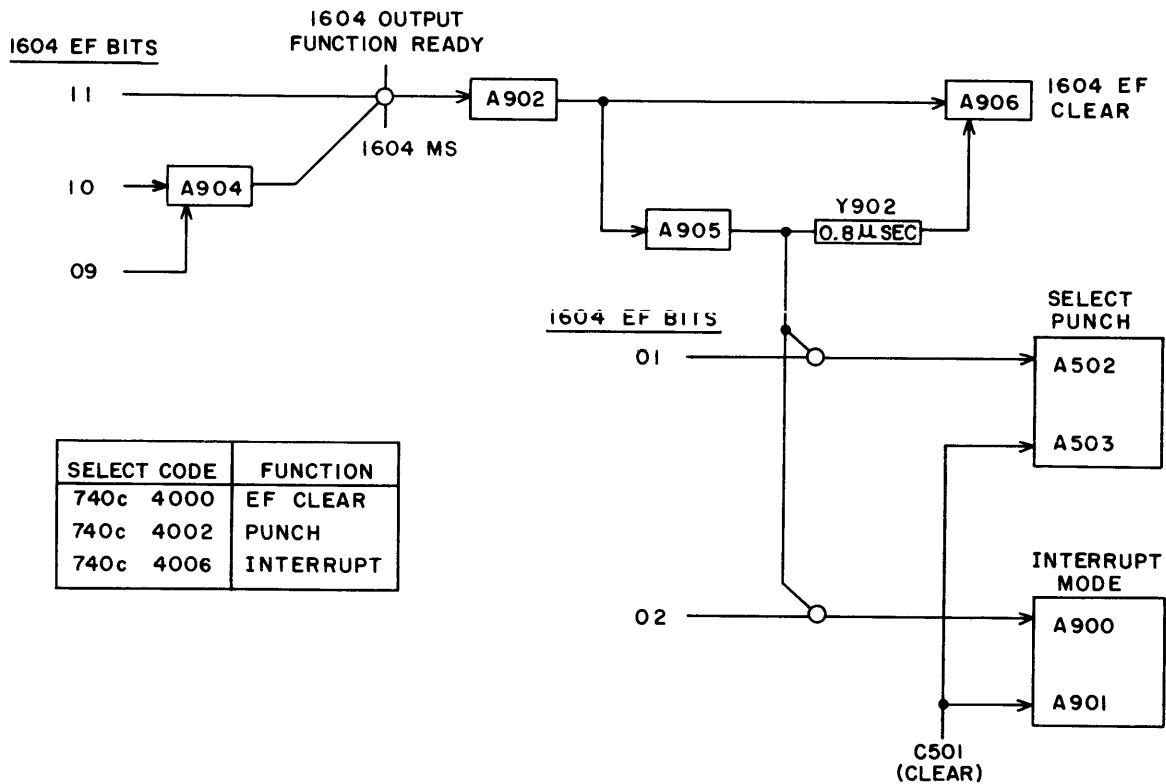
1604 EF BITS

1604 OUTPUT FUNCTION READY

11

10

09

A904

1604 MS

A902

A906

1604 EF CLEAR

A905

Y902

0.8 $\mu$ SEC

1604 EF BITS

01

02

SELECT PUNCH

A502

A503

INTERRUPT MODE

A900

A901

C501 (CLEAR)

| SELECT CODE | FUNCTION |
|---|---|
| 740c 4000 | EF CLEAR |
| 740c 4002 | PUNCH |
| 740c 4006 | INTERRUPT |